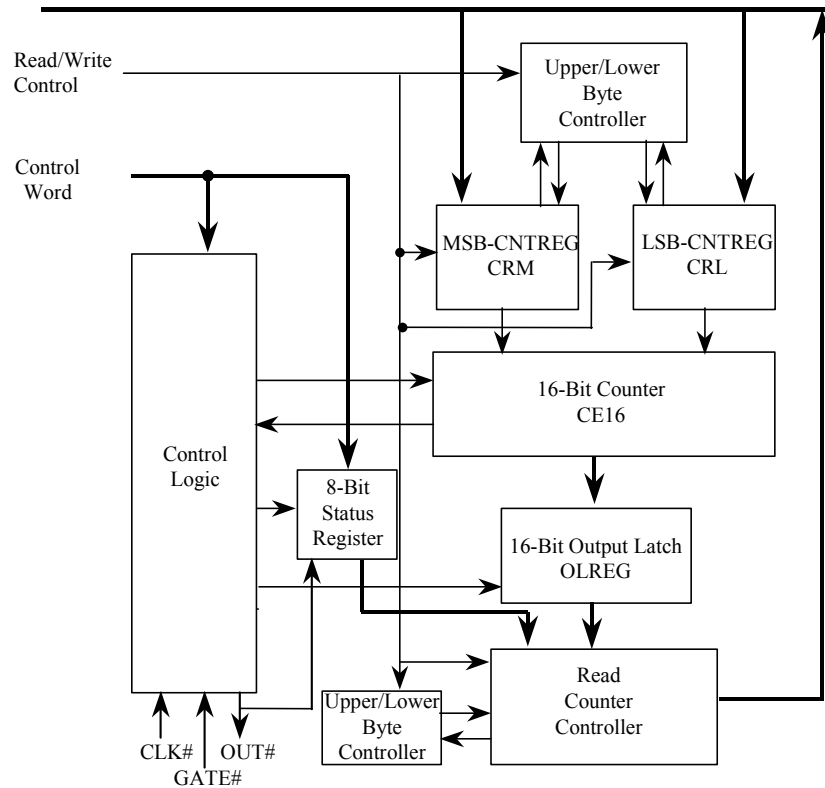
Read/Write Control

Upper/Lower Byte Controller

Control Word

MSB-CNTREG CRM

LSB-CNTREG CRL

16-Bit Counter CE16

Control Logic

8-Bit Status Register

16-Bit Output Latch OLREG

Read Counter Controller

Upper/Lower Byte Controller

CLK#

GATE#

OUT#